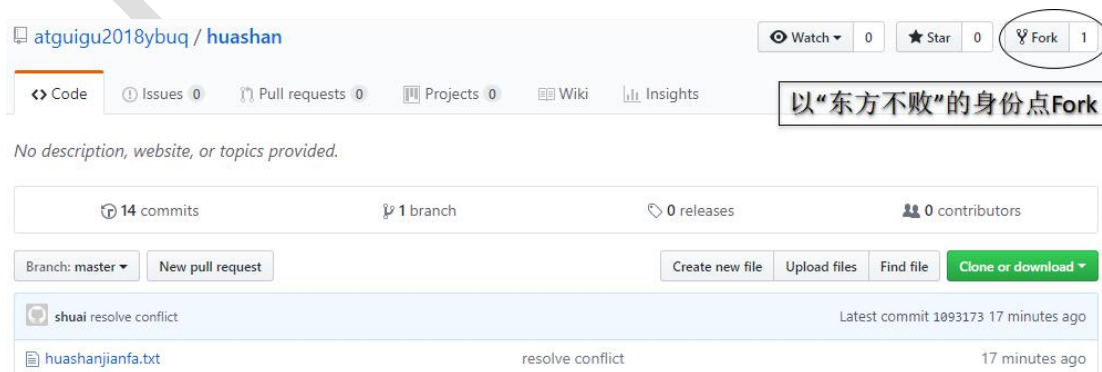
atguigu2018ybuq / huashan

Watch ▾ 0 Star 0 Fork 1

<> Code Issues 0 Pull requests 0 Projects 0 Wiki Insights

以"东方不败"的身份点Fork

No description, website, or topics provided.

14 commits 1 branch 0 releases 0 contributors

Branch: master ▾ New pull request Create new file Upload files Find file Clone or download ▾

shuai resolve conflict Latest commit 1093173 17 minutes ago

huashanjianfa.txt resolve conflict 17 minutes ago